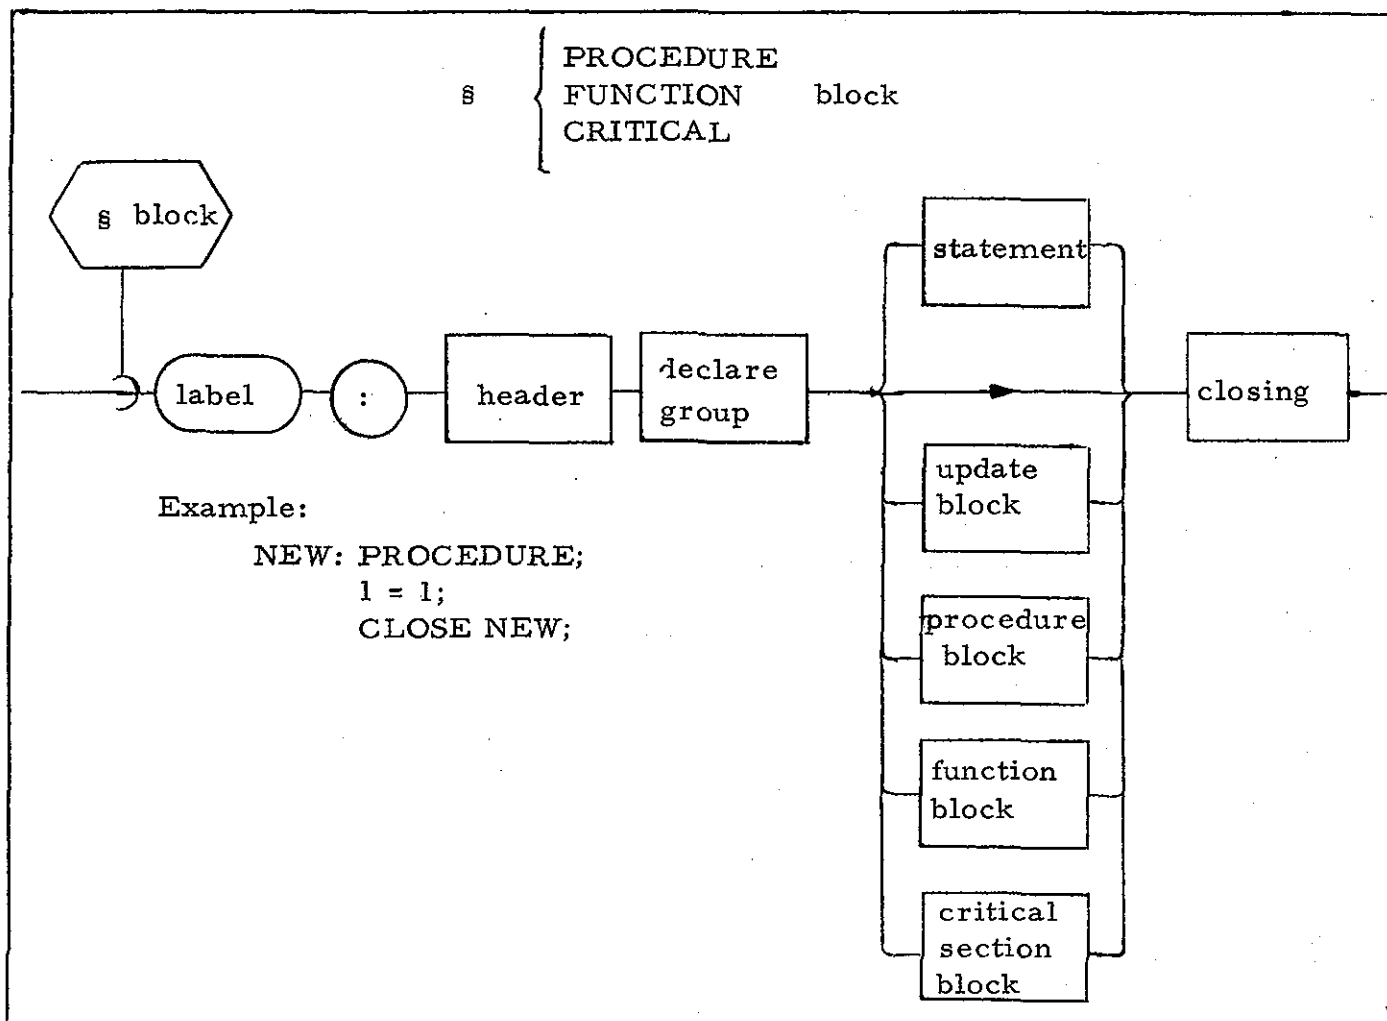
§ PROCEDURE
FUNCTION
CRITICAL block

§ block

label

:

header

declare group

statement

update block

procedure block

function block

critical section block

closing

Example:

NEW: PROCEDURE;
I = 1;
CLOSE NEW;